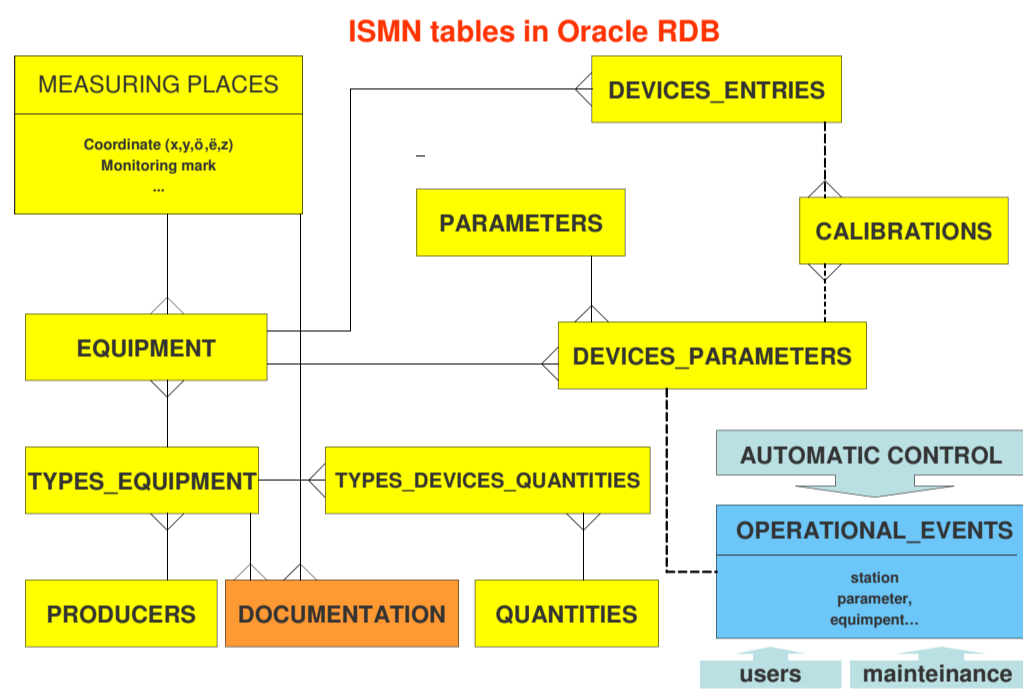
ISMN tables in Oracle RDB

MEASURING PLACES

Coordinate (x,y,ö,ë,z)
Monitoring mark
...

DEVICES_ENTRIES

PARAMETERS

CALIBRATIONS

EQUIPMENT

DEVICES_PARAMETERS

AUTOMATIC CONTROL

TYPES_EQUIPMENT

TYPES_DEVICES_QUANTITIES

OPERATIONAL_EVENTS

station
parameter,
equipment...

PRODUCERS

DOCUMENTATION

QUANTITIES

users

mainteinance